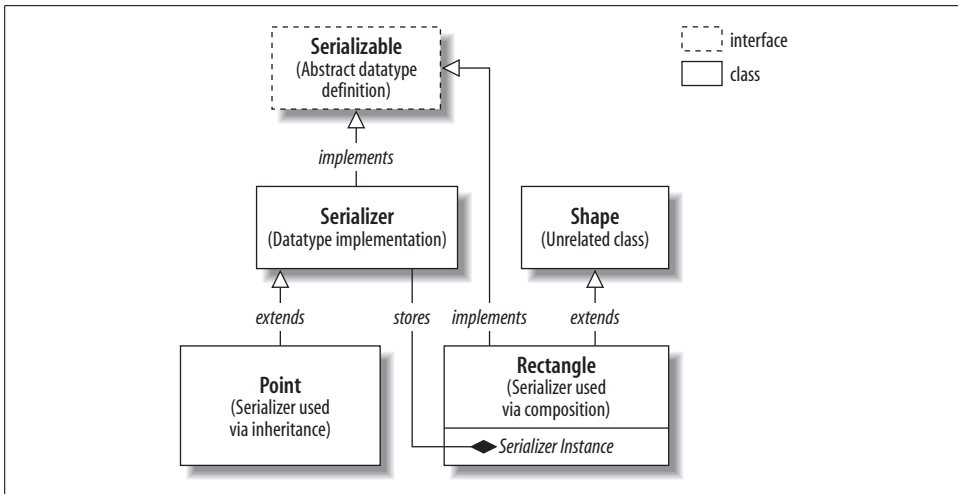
Serializable
(Abstract datatype definition)

interface

class

implements

Serializer
(Datatype implementation)

Shape
(Unrelated class)

extends

stores

implements

extends

Point
(Serializer used via inheritance)

Rectangle
(Serializer used via composition)

Serializer Instance